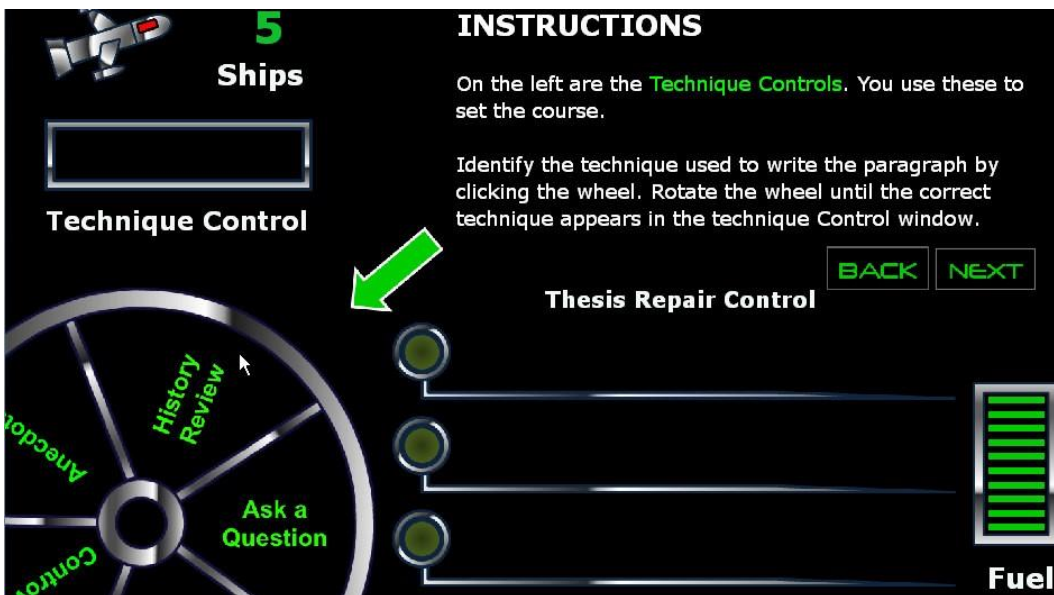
5
Ships

Technique Control

INSTRUCTIONS

On the left are the Technique Controls. You use these to set the course.

Identify the technique used to write the paragraph by clicking the wheel. Rotate the wheel until the correct technique appears in the technique Control window.

BACK NEXT

Thesis Repair Control

History Review

Anecdo

Ask a Question

Contro

Fuel